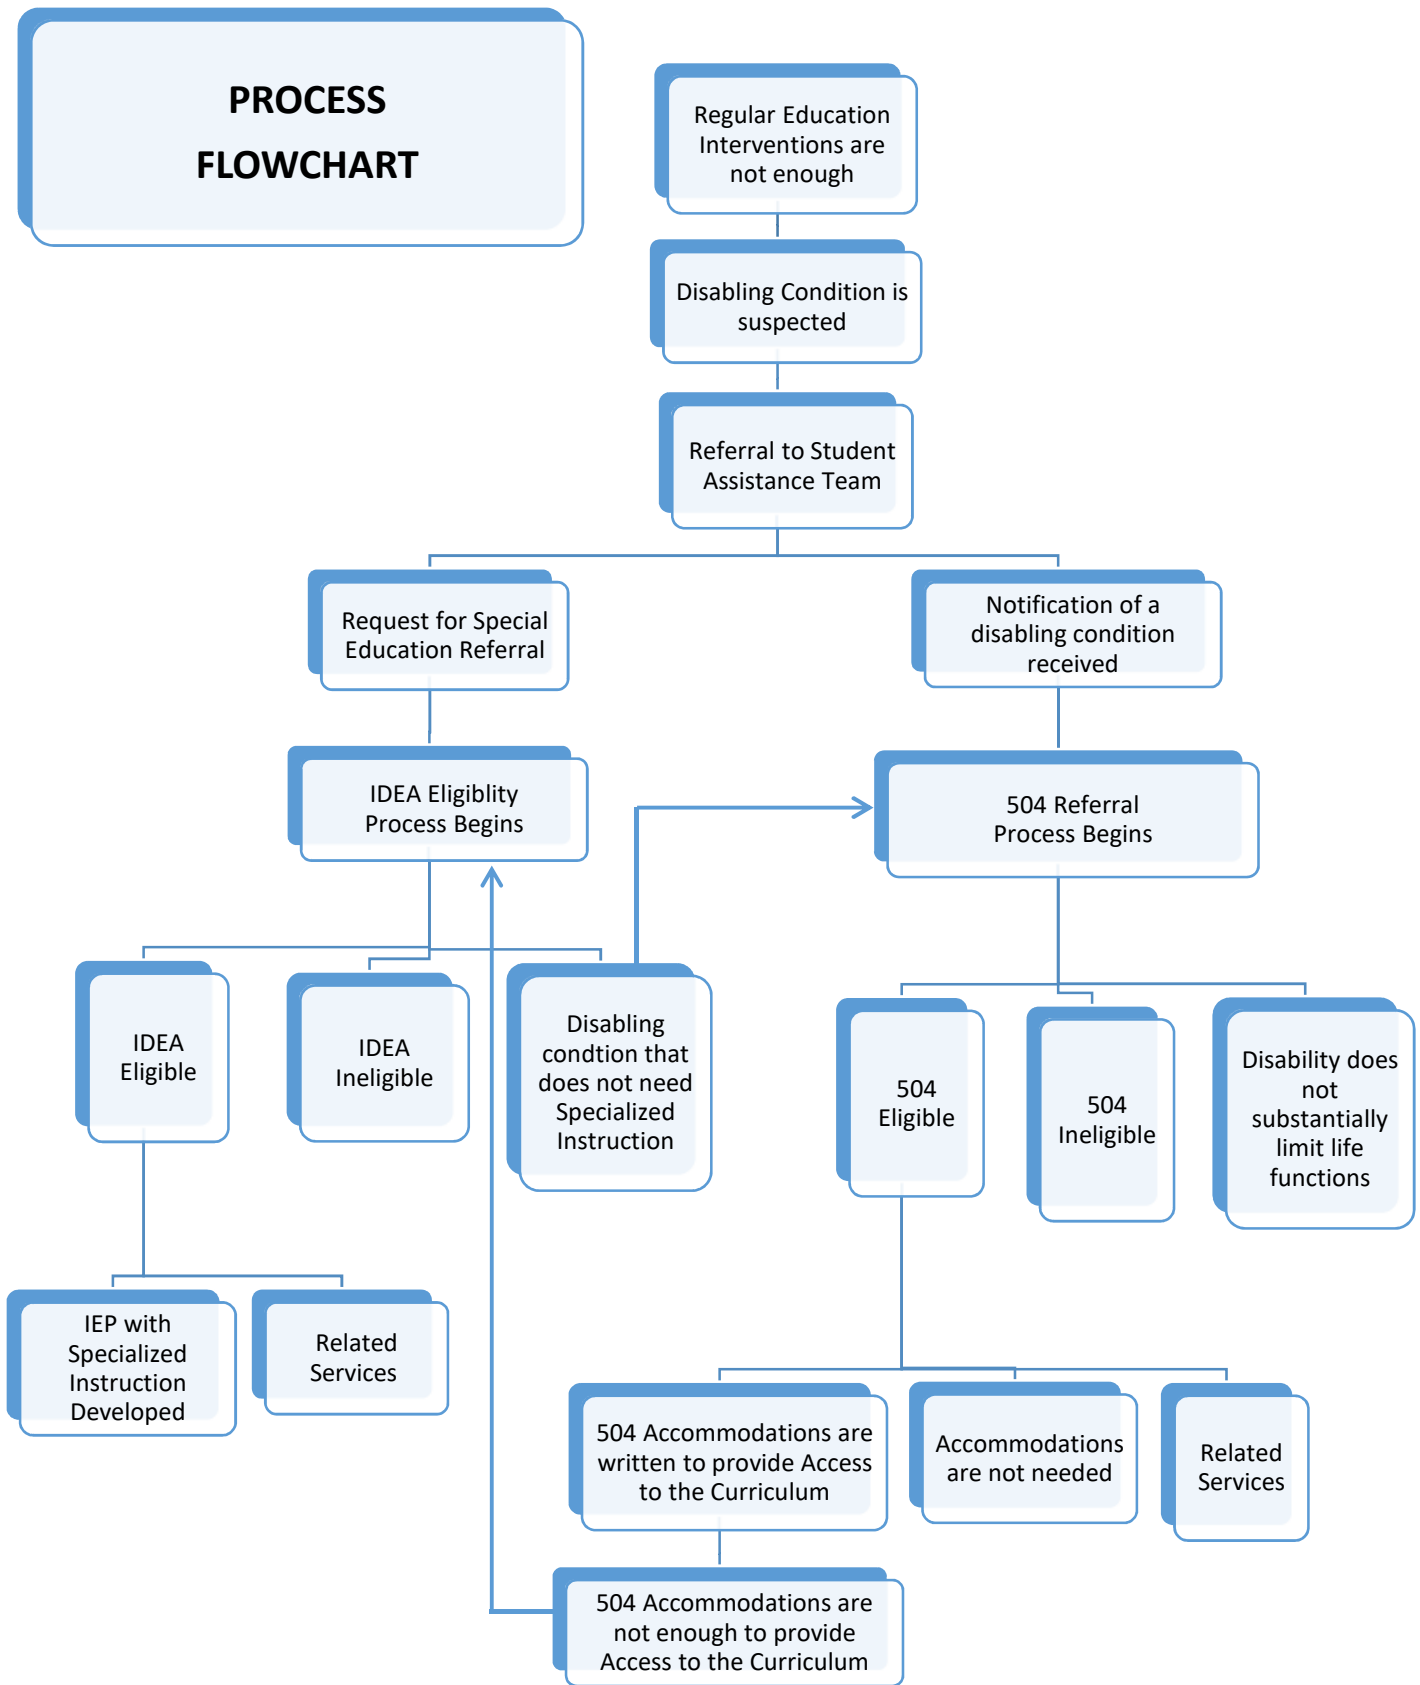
PROCESS FLOWCHART

Regular Education Interventions are not enough

Disabling Condition is suspected

Referral to Student Assistance Team

Request for Special Education Referral

Notification of a disabling condition received

IDEA Eligiblity Process Begins

504 Referral Process Begins

IDEA Eligible

IDEA Ineligible

Disabling condtion that does not need Specialized Instruction

504 Eligible

504 Ineligible

Disability does not substantially limit life functions

IEP with Specialized Instruction Developed

Related Services

504 Accommodations are written to provide Access to the Curriculum

Accommodations are not needed

Related Services

504 Accommodations are not enough to provide Access to the Curriculum